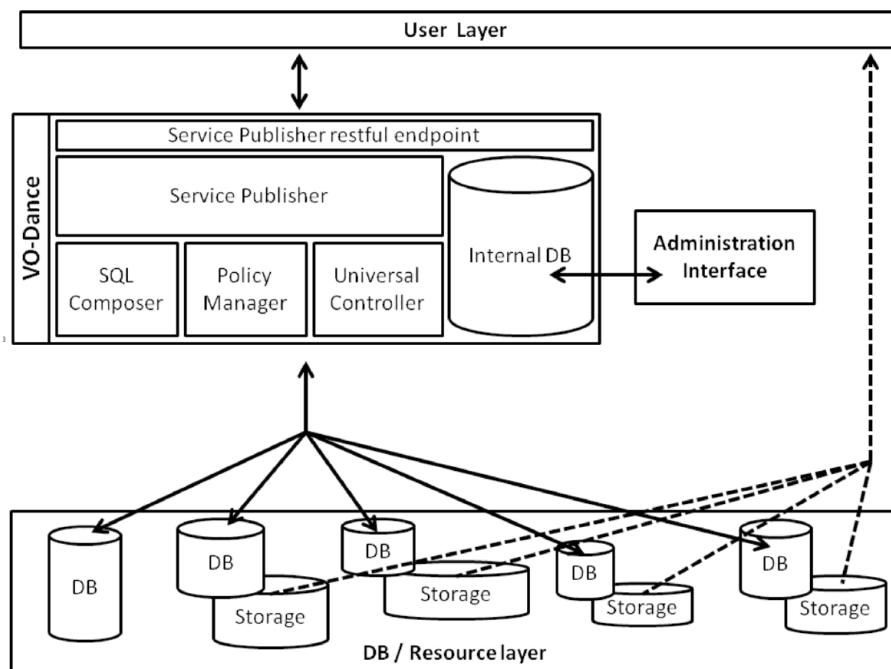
User Layer

VO-Dance

Service Publisher restful endpoint

Service Publisher

SQL Composer

Policy Manager

Universal Controller

Internal DB

Administration Interface

DB

DB

Storage

DB

Storage

DB

Storage

DB

Storage

DB / Resource layer